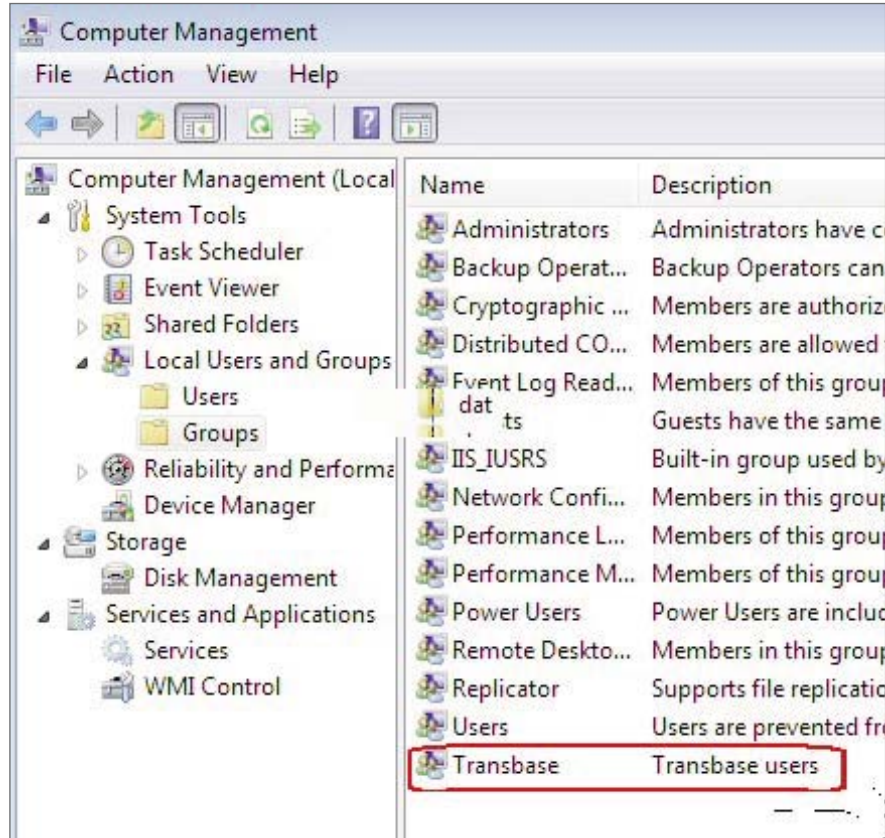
Computer Management

File Action View Help

Computer Management (Local
System Tools
Task Scheduler
Event Viewer
Shared Folders
Local Users and Groups
Users
Groups
Reliability and Performa
Device Manager
Storage
Disk Management
Services and Applications
Services
WMI Control

| Name | Description |
|---|---|
| Administrators | Administrators have c |
| Backup Operat... | Backup Operators can |
| Cryptographic ... | Members are authoriz |
| Distributed CO... | Members are allowed |
| Event Log Read... | Members of this grou |
| dat ts | Guests have the same |
| IIS_IUSRS | Built-in group used by |
| Network Confi... | Members in this group |
| Performance L... | Members of this group |
| Performance M... | Members of this group |
| Power Users | Power Users are incluc |
| Remote Deskto... | Members in this group |
| Replicator | Supports file replicatic |
| Users | Users are prevented fr |
| Transbase | Transbase users |